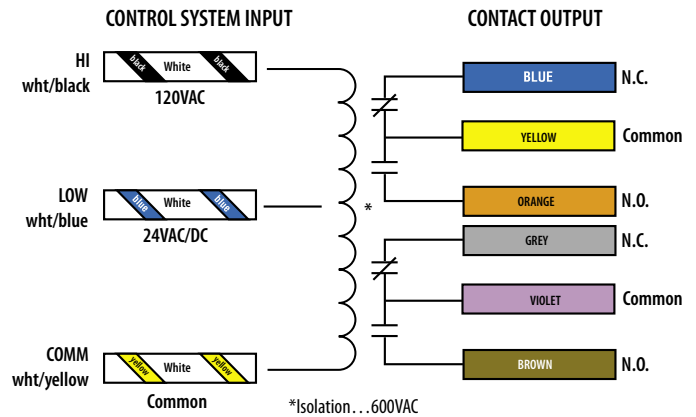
CONTROL SYSTEM INPUT

CONTACT OUTPUT

HI
wht/black

black White black

120VAC

LOW
wht/blue

blue White blue

24VAC/DC

COMM
wht/yellow

yellow White yellow

Common

*

BLUE N.C.

YELLOW Common

ORANGE N.O.

GREY N.C.

VIOLET Common

BROWN N.O.

*Isolation…600VAC